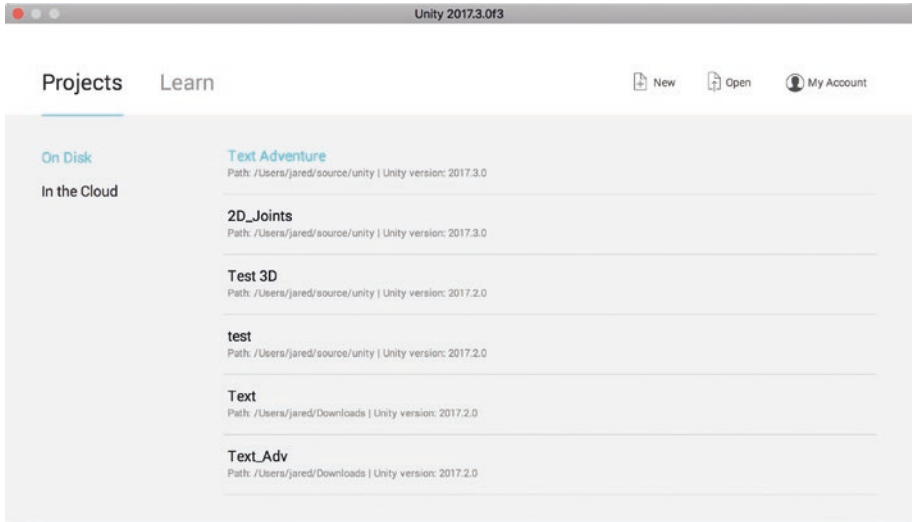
Unity 2017.3.0f3

Projects Learn

New Open My Account

On Disk
In the Cloud

Text Adventure
Path: /Users/jared/source/unity | Unity version: 2017.3.0

2D_Joints
Path: /Users/jared/source/unity | Unity version: 2017.3.0

Test 3D
Path: /Users/jared/source/unity | Unity version: 2017.2.0

test
Path: /Users/jared/source/unity | Unity version: 2017.2.0

Text
Path: /Users/jared/Downloads | Unity version: 2017.2.0

Text_Adv
Path: /Users/jared/Downloads | Unity version: 2017.2.0